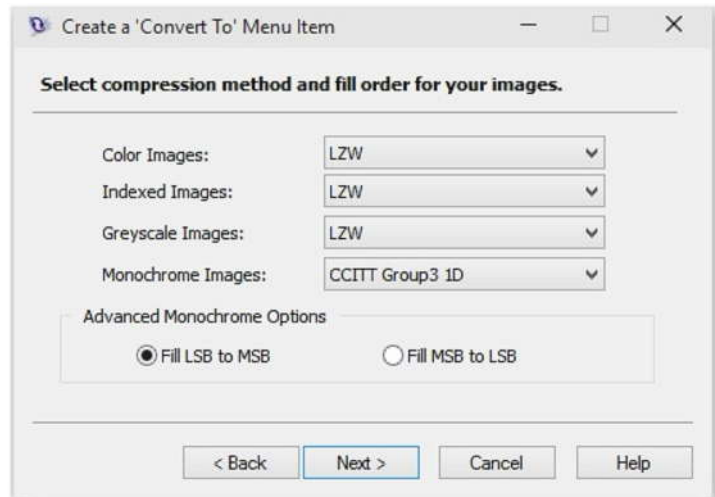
Create a 'Convert To' Menu Item

Select compression method and fill order for your images.

Color Images: LZW

Indexed Images: LZW

Greyscale Images: LZW

Monochrome Images: CCITT Group3 1D

Advanced Monochrome Options

Fill LSB to MSB

Fill MSB to LSB

< Back

Next >

Cancel

Help